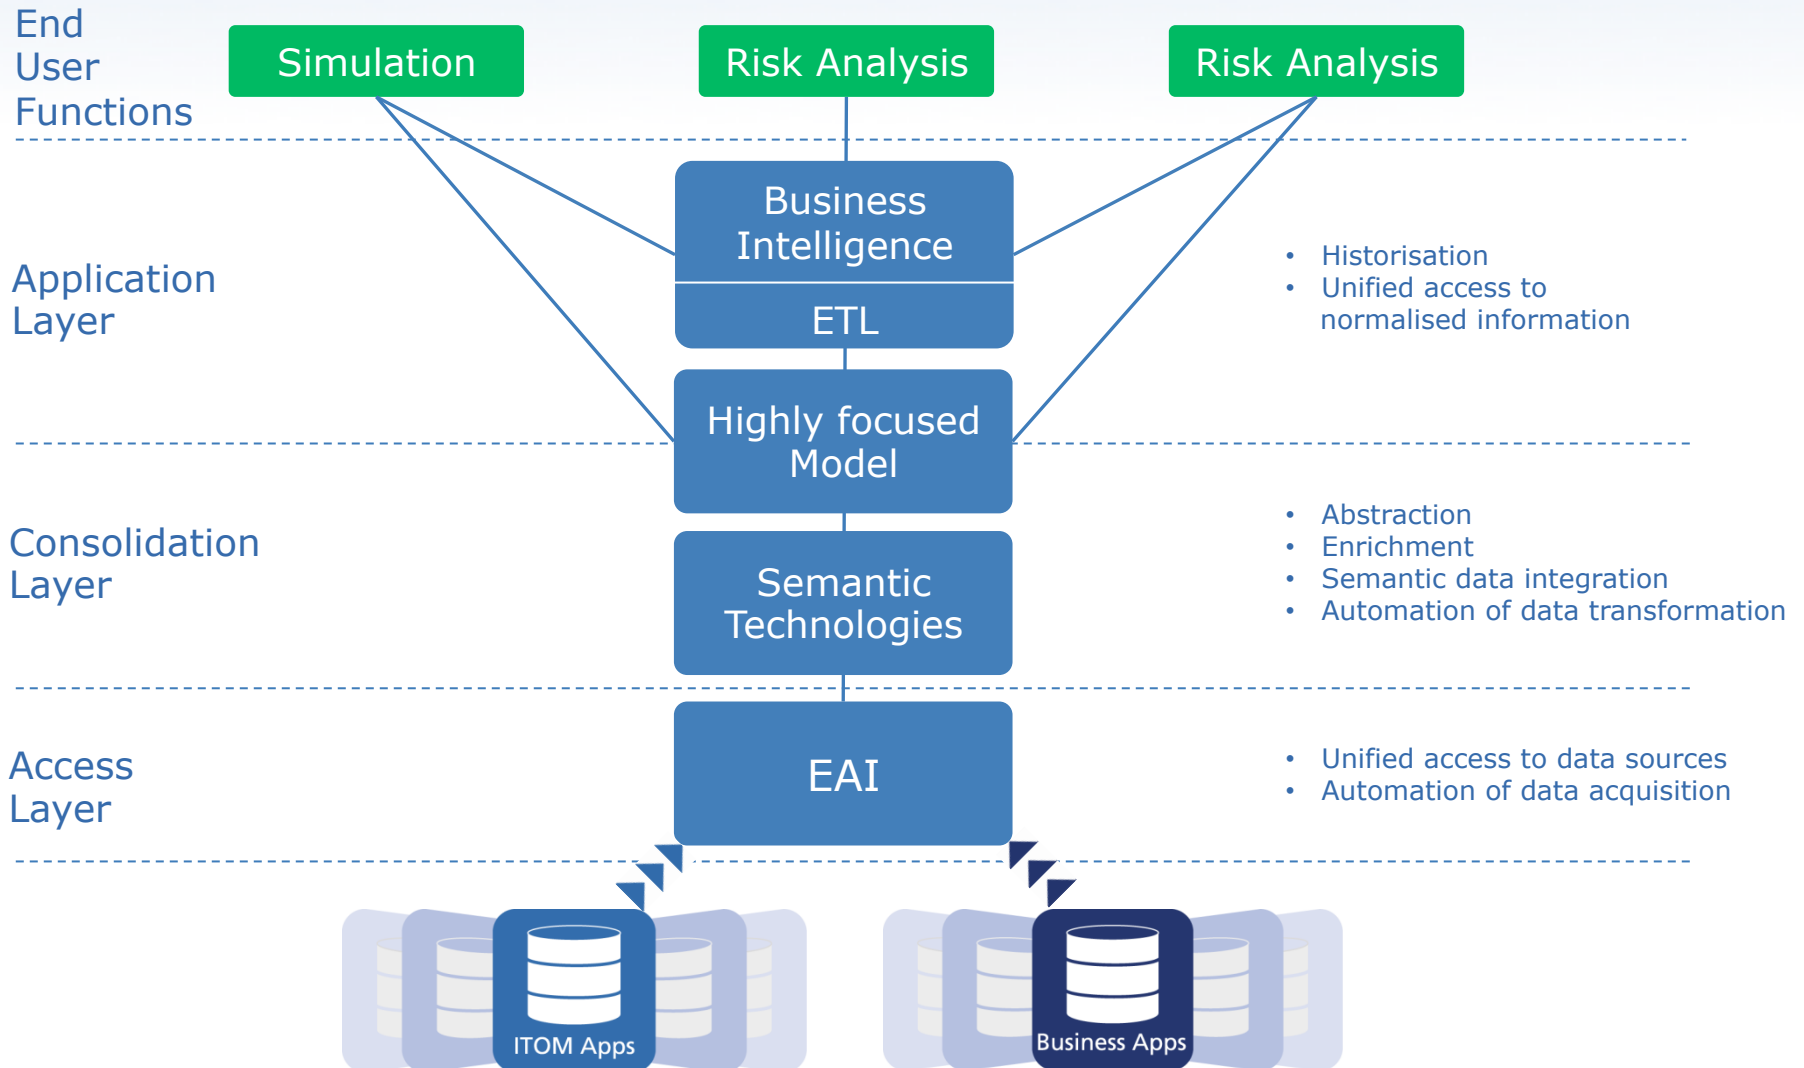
End User Functions

Simulation

Risk Analysis

Risk Analysis

Application Layer

Business Intelligence

ETL

- Historisation
- Unified access to normalised information

Highly focused Model

Consolidation Layer

Semantic Technologies

- Abstraction
- Enrichment
- Semantic data integration
- Automation of data transformation

Access Layer

EAI

- Unified access to data sources
- Automation of data acquisition

ITOM Apps

Business Apps